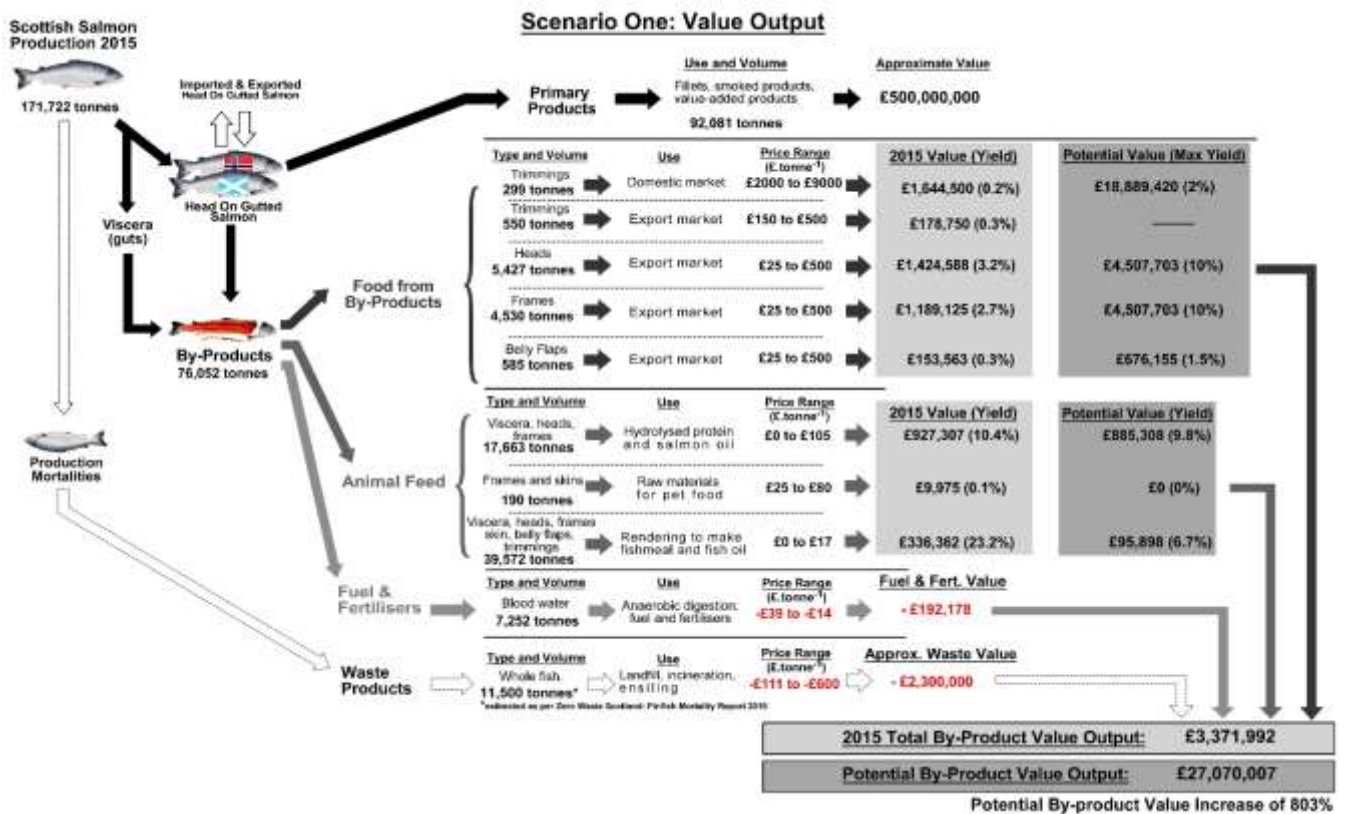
Scenario One: Value Output

Scottish Salmon Production 2015

171,722 tonnes

Imported & Exported Head On Gutted Salmon

Head On Gutted Salmon

Viscera (guts)

By-Products
76,052 tonnes

Production Mortalities

Primary Products

Use and Volume
Fillets, smoked products, value-added products
92,081 tonnes

Approximate Value
£500,000,000

Food from By-Products

| Type and Volume | Use | Price Range (£.tonne$^{-1}$) | 2015 Value (Yield) | Potential Value (Max Yield) |
|---|---|---|---|---|
| Trimmings 299 tonnes | Domestic market | £2000 to £9000 | £1,644,500 (0.2%) | £18,889,420 (2%) |
| Trimmings 550 tonnes | Export market | £150 to £500 | £178,750 (0.3%) | —— |
| Heads 5,427 tonnes | Export market | £25 to £500 | £1,424,588 (3.2%) | £4,507,703 (10%) |
| Frames 4,530 tonnes | Export market | £25 to £500 | £1,189,125 (2.7%) | £4,507,703 (10%) |
| Belly Flaps 585 tonnes | Export market | £25 to £500 | £153,563 (0.3%) | £676,155 (1.5%) |

Animal Feed

| Type and Volume | Use | Price Range (£.tonne$^{-1}$) | 2015 Value (Yield) | Potential Value (Yield) |
|---|---|---|---|---|
| Viscera, heads, frames 17,663 tonnes | Hydrolysed protein and salmon oil | £0 to £105 | £927,307 (10.4%) | £885,308 (9.8%) |
| Frames and skins 190 tonnes | Raw materials for pet food | £25 to £80 | £9,975 (0.1%) | £0 (0%) |
| Viscera, heads, frames skin, belly flaps, trimmings 39,572 tonnes | Rendering to make fishmeal and fish oil | £0 to £17 | £336,362 (23.2%) | £95,898 (6.7%) |

Fuel & Fertilisers

| Type and Volume | Use | Price Range (£.tonne$^{-1}$) | Fuel & Fert. Value |
|---|---|---|---|
| Blood water 7,252 tonnes | Anaerobic digestion: fuel and fertilisers | -£39 to -£14 | - £192,178 |

Waste Products

| Type and Volume | Use | Price Range (£.tonne$^{-1}$) | Approx. Waste Value |
|---|---|---|---|
| Whole fish 11,500 tonnes* | Landfill, incineration, ensiling | -£111 to -£600 | - £2,300,000 |

*estimated as per Zero Waste Scotland: Finfish Mortality Report 2015

2015 Total By-Product Value Output: £3,371,992

Potential By-Product Value Output: £27,070,007

Potential By-product Value Increase of 803%